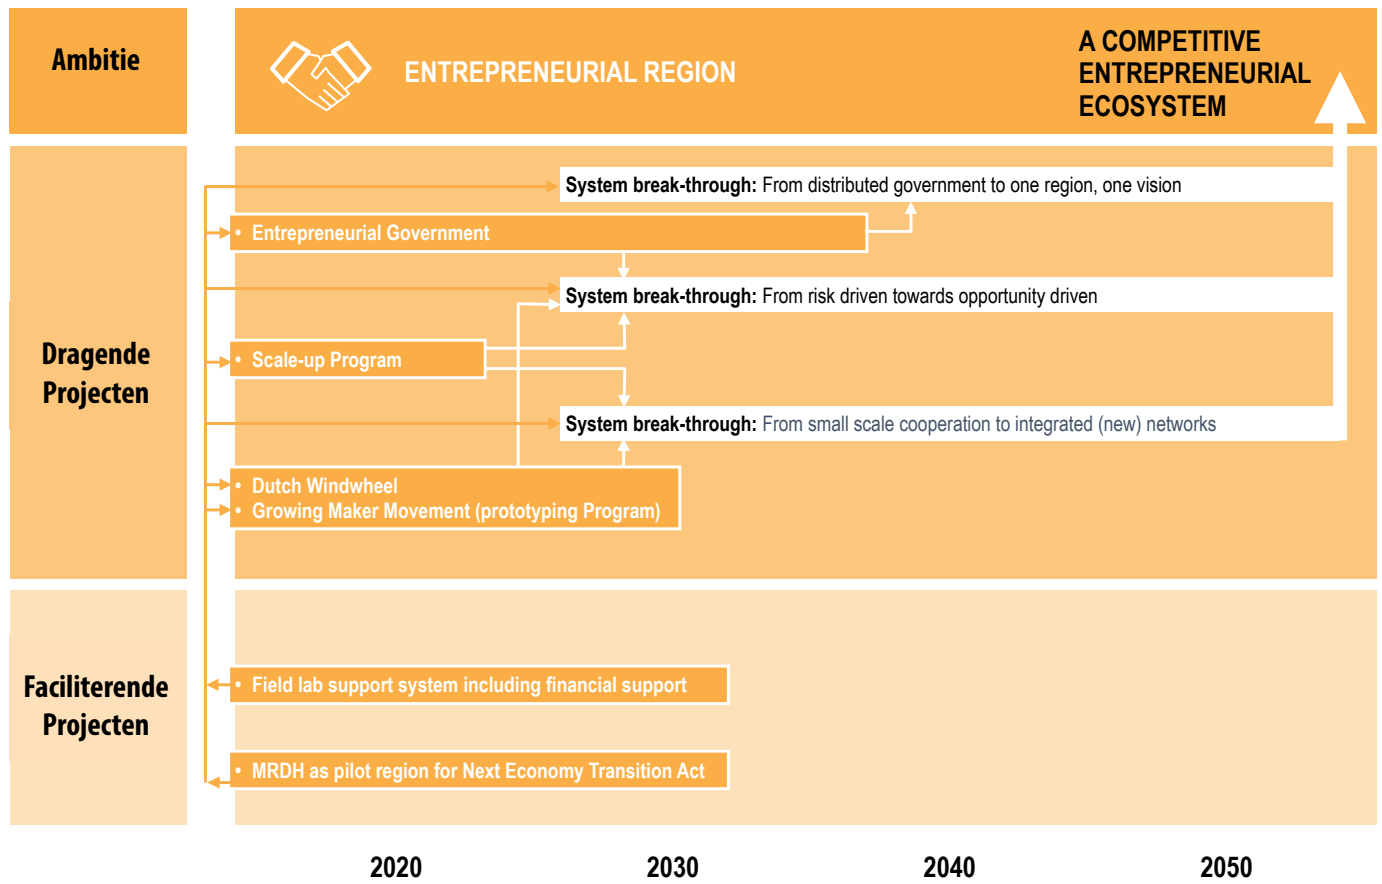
Ambitie

ENTREPRENEURIAL REGION

A COMPETITIVE ENTREPRENEURIAL ECOSYSTEM

Dragende Projecten

System break-through: From distributed government to one region, one vision

• Entrepreneurial Government

System break-through: From risk driven towards opportunity driven

• Scale-up Program

System break-through: From small scale cooperation to integrated (new) networks

• Dutch Windwheel
• Growing Maker Movement (prototyping Program)

Faciliterende Projecten

• Field lab support system including financial support

• MRDH as pilot region for Next Economy Transition Act

2020

2030

2040

2050